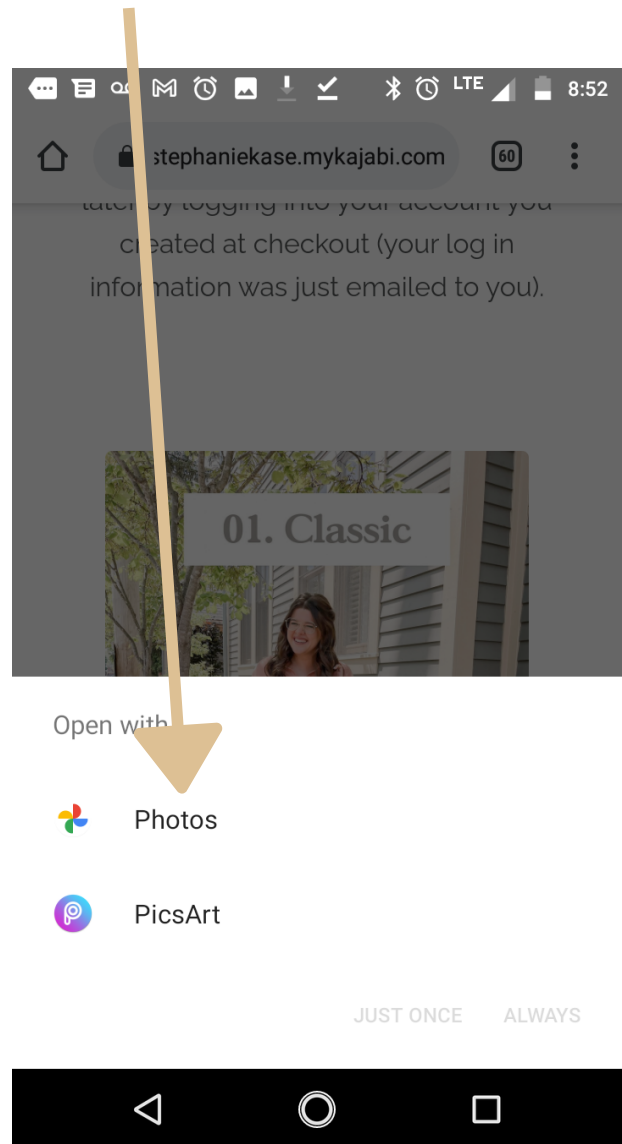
LTE 8:52

stephaniekase.mykajabi.com 60

later by logging into your account you created at checkout (your log in information was just emailed to you).

01. Classic

Open with

Photos

PicsArt

JUST ONCE ALWAYS